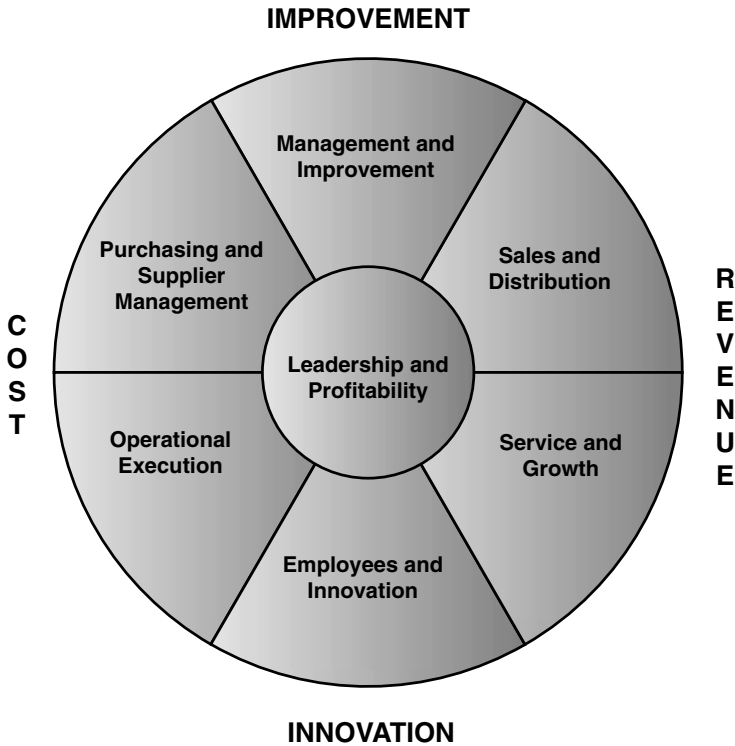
IMPROVEMENT

Management and Improvement

Purchasing and Supplier Management

Sales and Distribution

C
O
S
T

Leadership and Profitability

R
E
V
E
N
U
E

Operational Execution

Service and Growth

Employees and Innovation

INNOVATION